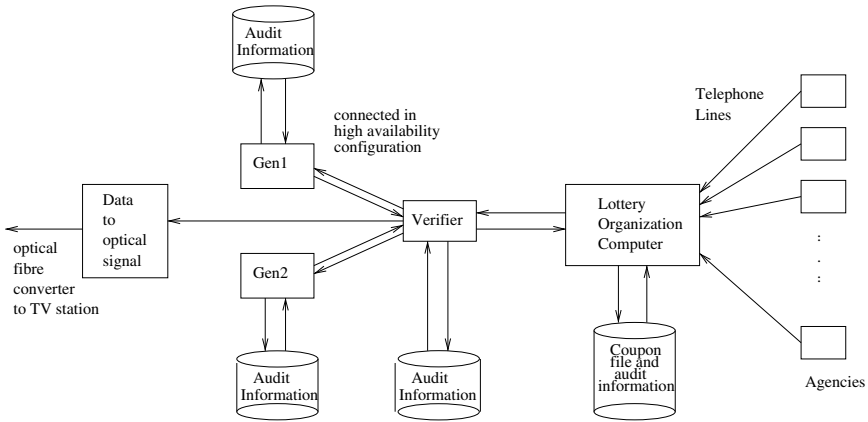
Audit Information

connected in high availability configuration

Telephone Lines

Gen1

Data to optical signal

Verifier

Lottery Organization Computer

optical fibre converter to TV station

Gen2

Audit Information

Audit Information

Coupon file and audit information

Agencies